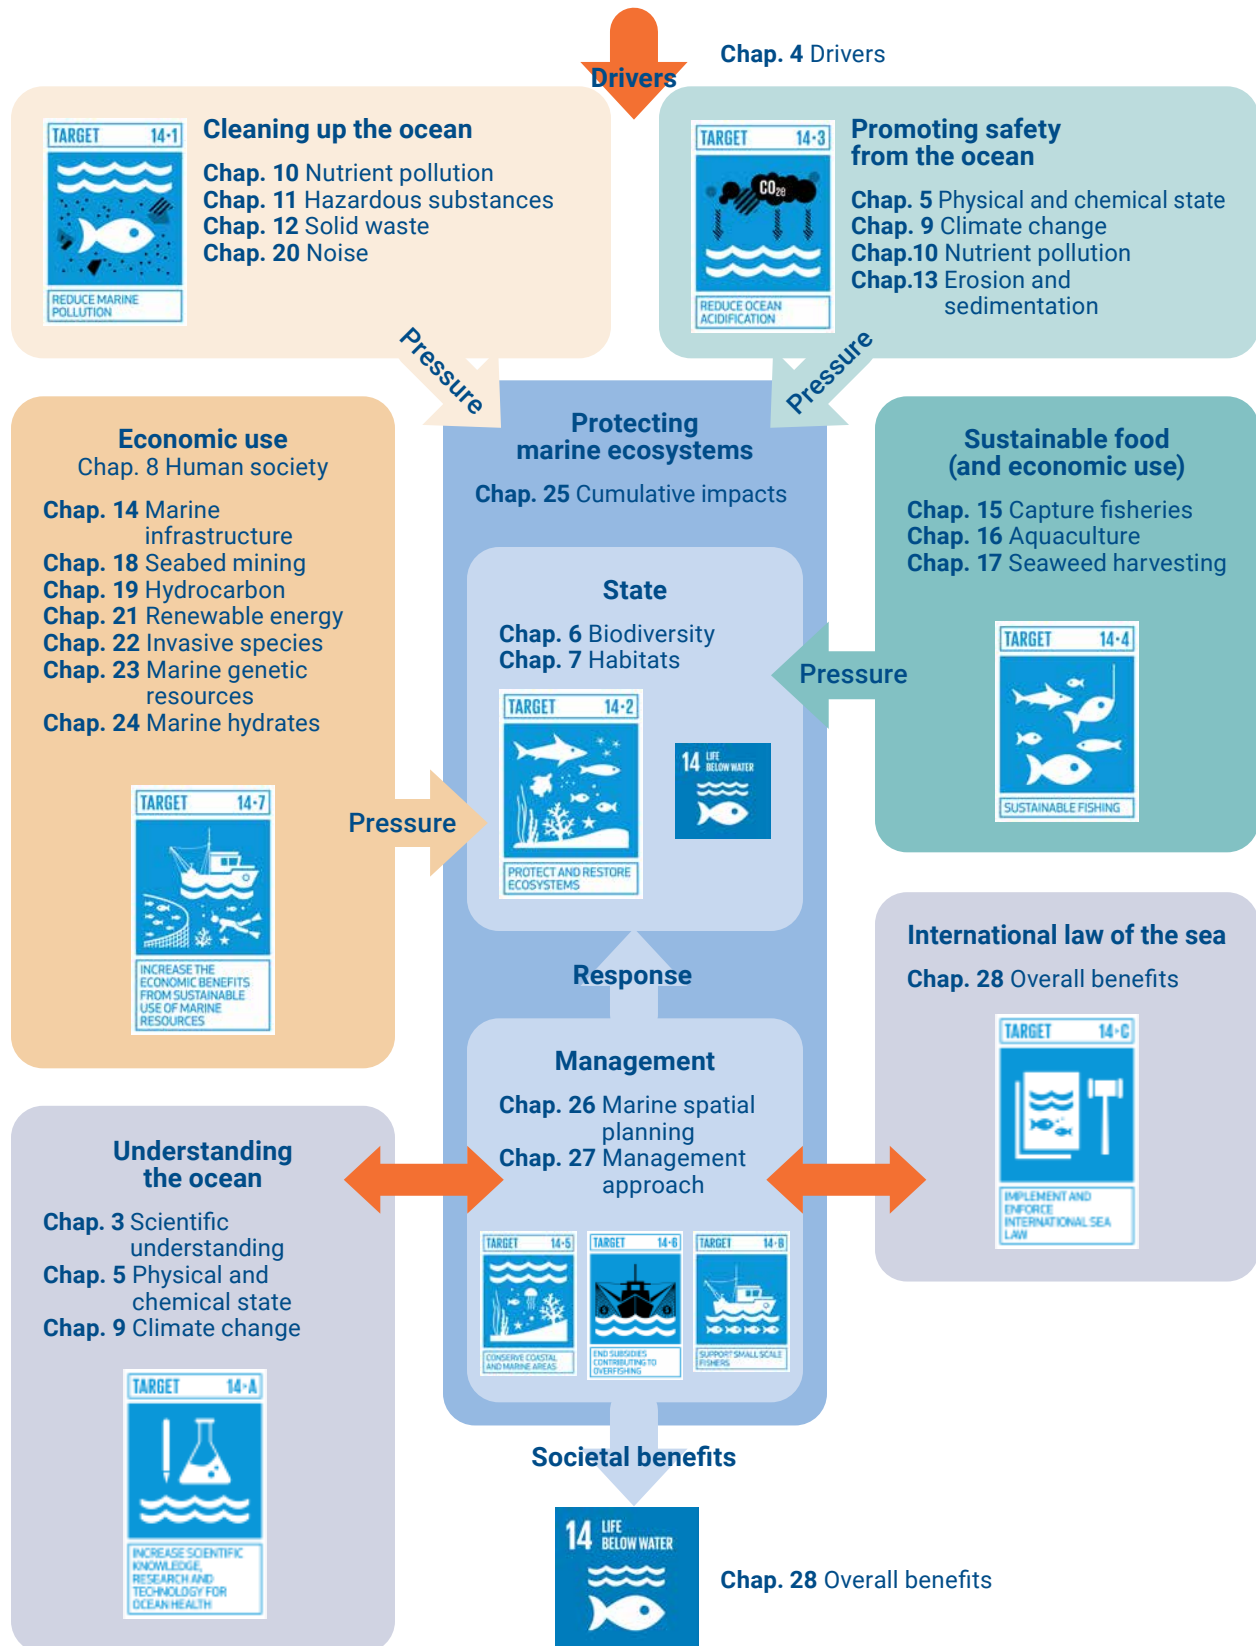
Drivers

Chap. 4 Drivers

TARGET 14·1

REDUCE MARINE POLLUTION

Cleaning up the ocean

Chap. 10 Nutrient pollution
Chap. 11 Hazardous substances
Chap. 12 Solid waste
Chap. 20 Noise

TARGET 14·3

$CO_2$

REDUCE OCEAN ACIDIFICATION

Promoting safety from the ocean

Chap. 5 Physical and chemical state
Chap. 9 Climate change
Chap.10 Nutrient pollution
Chap.13 Erosion and sedimentation

Pressure

Pressure

Economic use
Chap. 8 Human society

Chap. 14 Marine infrastructure
Chap. 18 Seabed mining
Chap. 19 Hydrocarbon
Chap. 21 Renewable energy
Chap. 22 Invasive species
Chap. 23 Marine genetic resources
Chap. 24 Marine hydrates

TARGET 14·7

INCREASE THE ECONOMIC BENEFITS FROM SUSTAINABLE USE OF MARINE RESOURCES

Pressure

Protecting marine ecosystems

Chap. 25 Cumulative impacts

State

Chap. 6 Biodiversity
Chap. 7 Habitats

TARGET 14·2

PROTECT AND RESTORE ECOSYSTEMS

14 LIFE BELOW WATER

Pressure

Sustainable food (and economic use)

Chap. 15 Capture fisheries
Chap. 16 Aquaculture
Chap. 17 Seaweed harvesting

TARGET 14·4

SUSTAINABLE FISHING

International law of the sea

Chap. 28 Overall benefits

TARGET 14·C

IMPLEMENT AND ENFORCE INTERNATIONAL SEA LAW

Response

Management

Chap. 26 Marine spatial planning
Chap. 27 Management approach

TARGET 14·5

CONSERVE COASTAL AND MARINE AREAS

TARGET 14·6

END SUBSIDIES CONTRIBUTING TO OVERFISHING

TARGET 14·B

SUPPORT SMALL SCALE FISHERS

Understanding the ocean

Chap. 3 Scientific understanding
Chap. 5 Physical and chemical state
Chap. 9 Climate change

TARGET 14·A

INCREASE SCIENTIFIC KNOWLEDGE, RESEARCH AND TECHNOLOGY FOR OCEAN HEALTH

Societal benefits

14 LIFE BELOW WATER

Chap. 28 Overall benefits